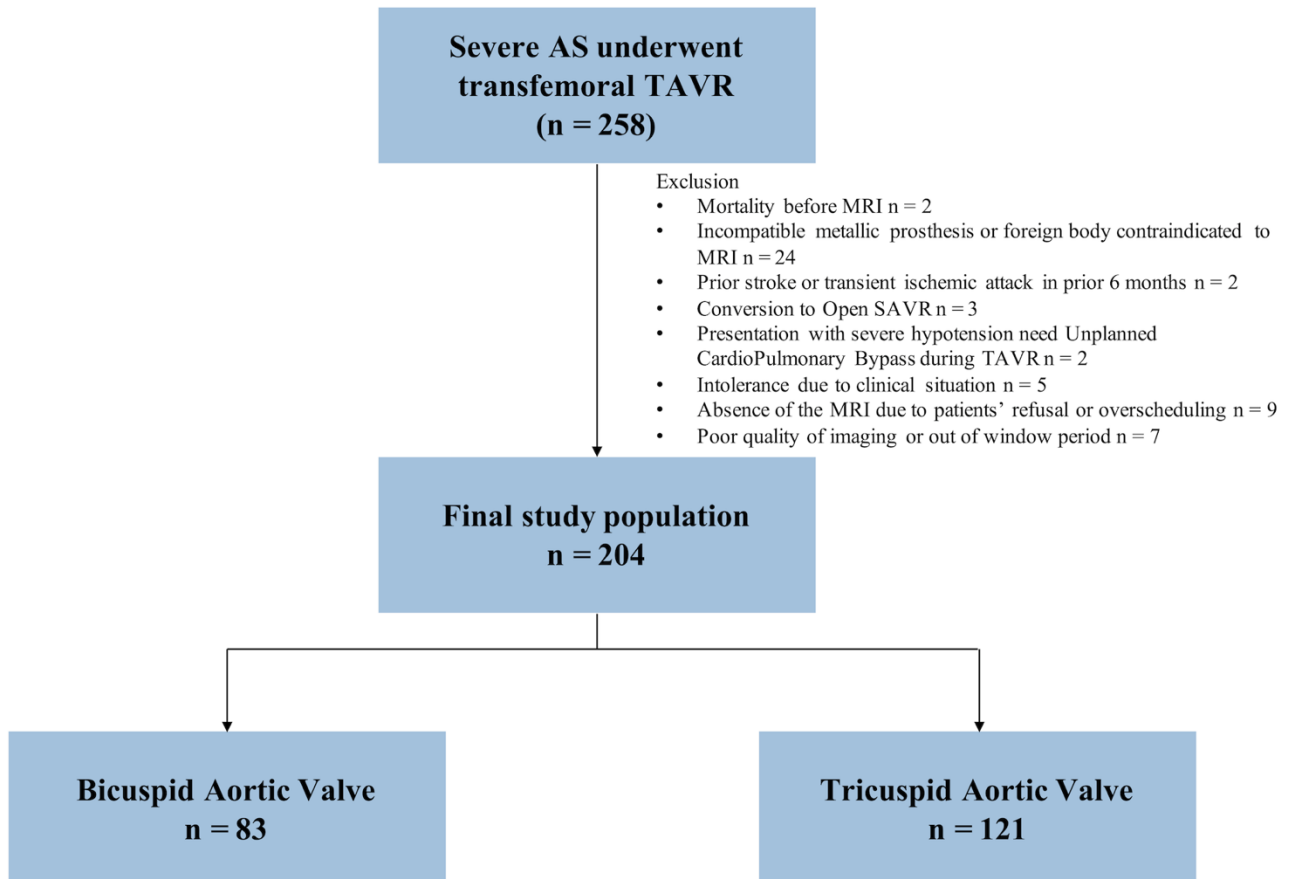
Severe AS underwent transfemoral TAVR
(n = 258)

Exclusion
• Mortality before MRI n = 2
• Incompatible metallic prosthesis or foreign body contraindicated to MRI n = 24
• Prior stroke or transient ischemic attack in prior 6 months n = 2
• Conversion to Open SAVR n = 3
• Presentation with severe hypotension need Unplanned CardioPulmonary Bypass during TAVR n = 2
• Intolerance due to clinical situation n = 5
• Absence of the MRI due to patients' refusal or overscheduling n = 9
• Poor quality of imaging or out of window period n = 7

Final study population
n = 204

Bicuspid Aortic Valve
n = 83

Tricuspid Aortic Valve
n = 121